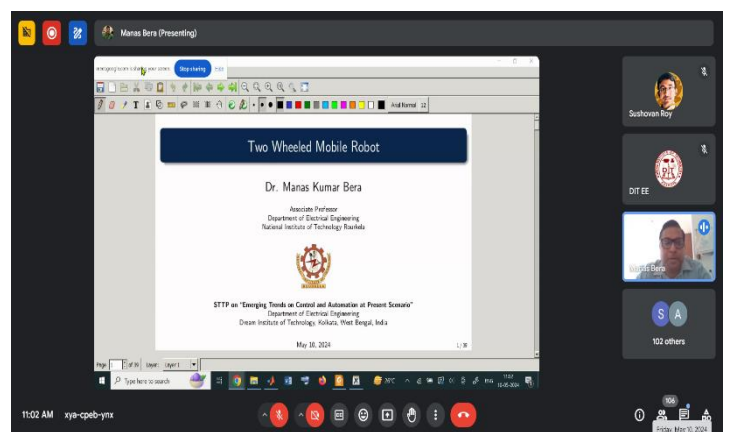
Manas Bera (Presenting)

meetgoogle.com is sharing your screen. Stop sharing Hide

Arial Normal 12

Two Wheeled Mobile Robot

Dr. Manas Kumar Bera

Associate Professor
Department of Electrical Engineering
National Institute of Technology Rourkela

STTP on "Emerging Trends on Control and Automation at Present Scenario"
Department of Electrical Engineering
Dream Institute of Technology, Kolkata, West Bengal, India

May 10, 2024

1/30

Page 1 of 30 Layer: Layer 1

Type here to search

Sushovan Roy

DIT EE

Manas Bera

S A

102 others

11:02 AM xya-cpeb-ynx

106

Friday, May 10, 2024